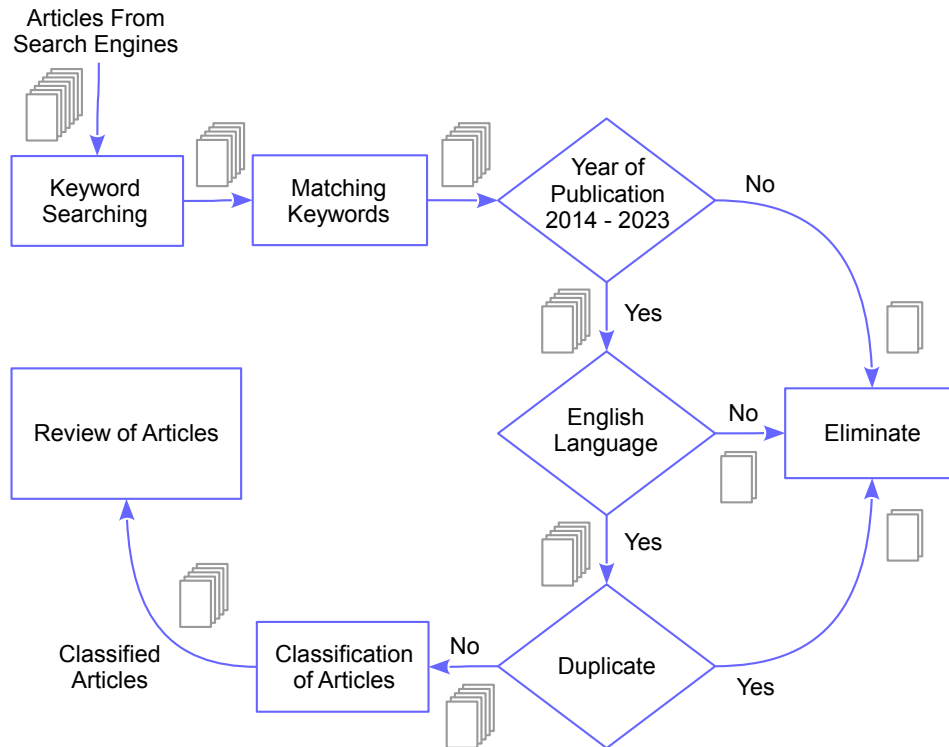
Articles From Search Engines

Keyword Searching

Matching Keywords

Year of Publication 2014 - 2023

No

Yes

English Language

No

Eliminate

Review of Articles

Yes

Duplicate

Yes

No

Classification of Articles

Classified Articles